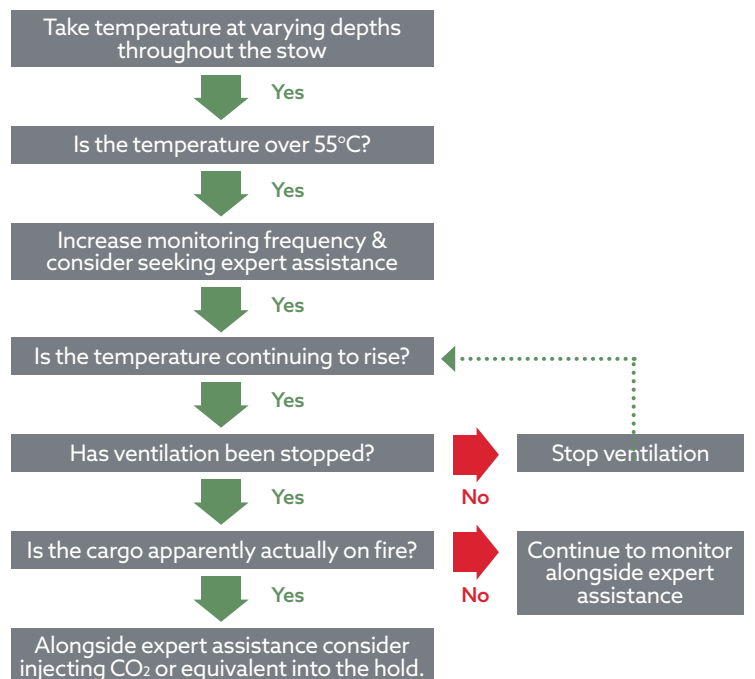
Take temperature at varying depths throughout the stow

Yes

Is the temperature over 55°C?

Yes

Increase monitoring frequency & consider seeking expert assistance

Yes

Is the temperature continuing to rise?

Yes

Has ventilation been stopped?

No

Stop ventilation

Yes

Is the cargo apparently actually on fire?

No

Continue to monitor alongside expert assistance

Yes

Alongside expert assistance consider injecting $CO_2$ or equivalent into the hold.